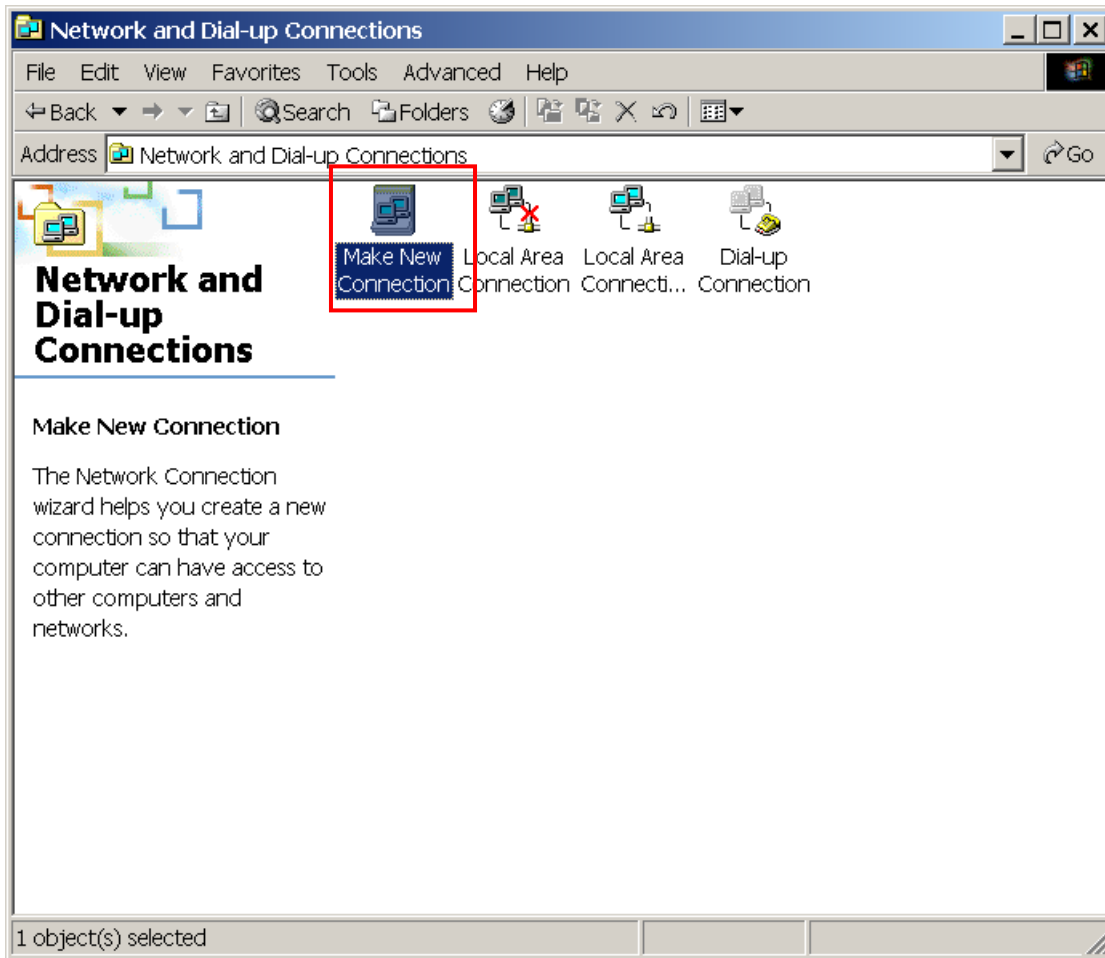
Network and Dial-up Connections

File Edit View Favorites Tools Advanced Help

Back Search Folders

Address Network and Dial-up Connections Go

Network and Dial-up Connections

Make New Connection

The Network Connection wizard helps you create a new connection so that your computer can have access to other computers and networks.

Make New Connection

Local Area Connection

Local Area Connecti...

Dial-up Connection

1 object(s) selected